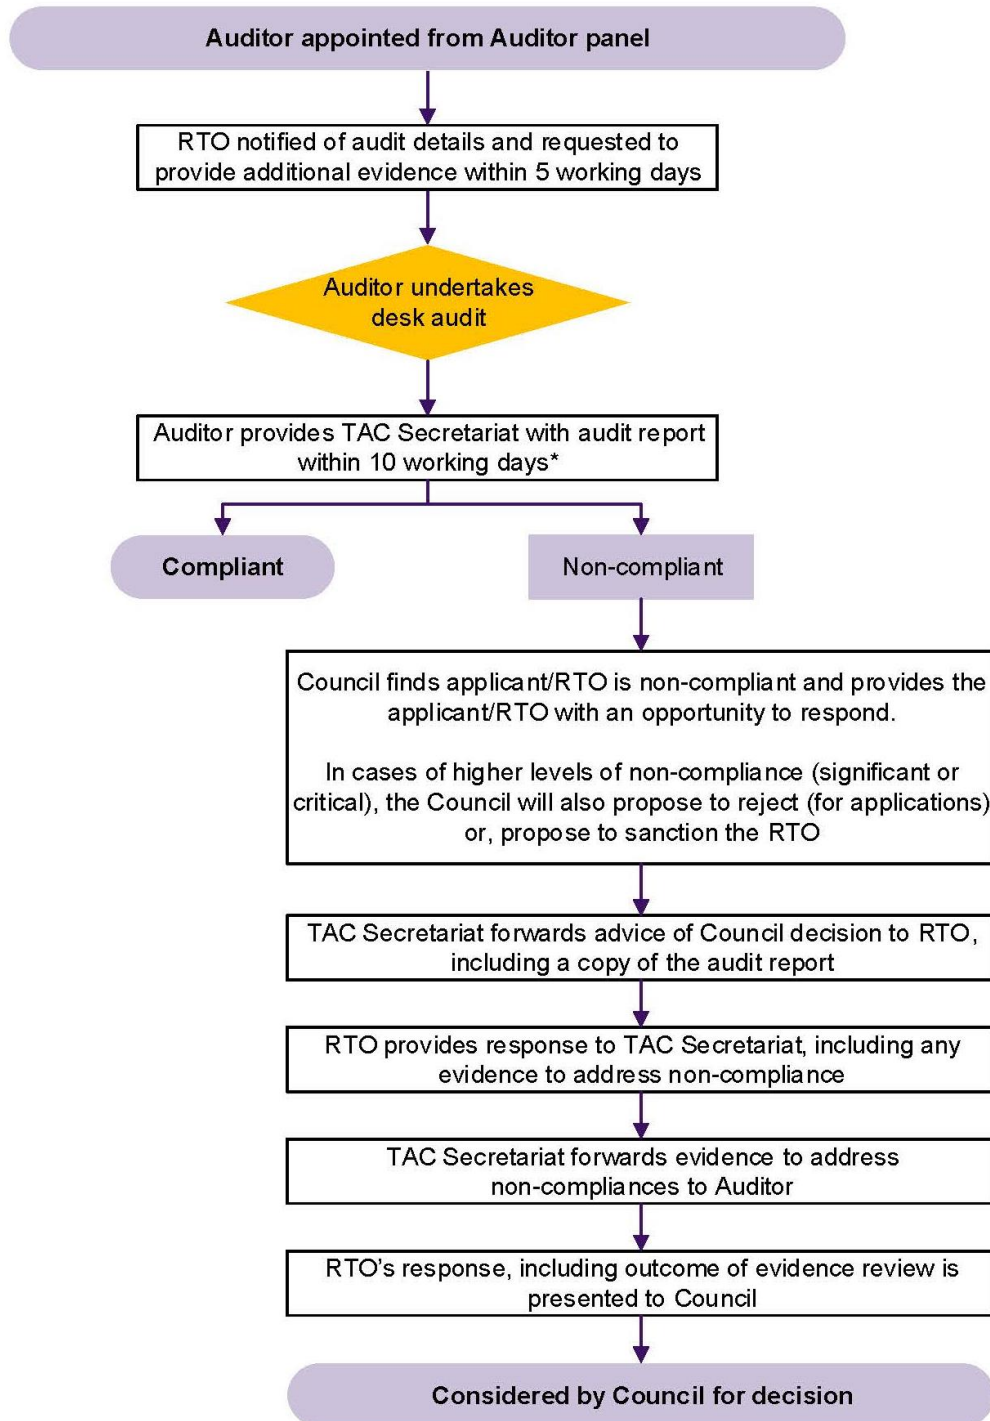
Auditor appointed from Auditor panel

RTO notified of audit details and requested to provide additional evidence within 5 working days

Auditor undertakes desk audit

Auditor provides TAC Secretariat with audit report within 10 working days*

Compliant

Non-compliant

Council finds applicant/RTO is non-compliant and provides the applicant/RTO with an opportunity to respond.

In cases of higher levels of non-compliance (significant or critical), the Council will also propose to reject (for applications) or, propose to sanction the RTO

TAC Secretariat forwards advice of Council decision to RTO, including a copy of the audit report

RTO provides response to TAC Secretariat, including any evidence to address non-compliance

TAC Secretariat forwards evidence to address non-compliances to Auditor

RTO's response, including outcome of evidence review is presented to Council

Considered by Council for decision